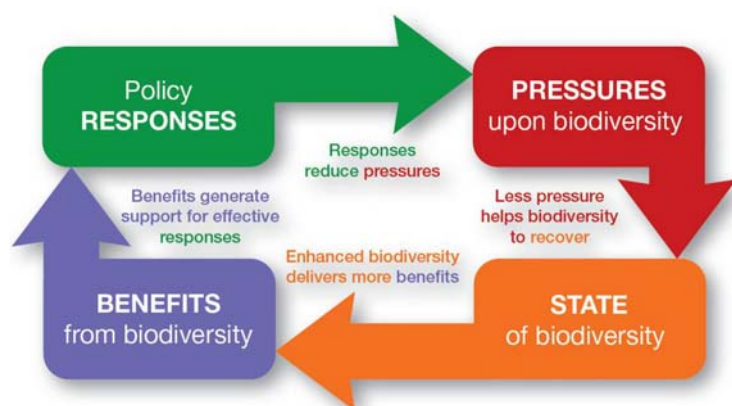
Policy
RESPONSES

PRESSURES
upon biodiversity

Responses
reduce pressures

Benefits generate
support for effective
responses

Less pressure
helps biodiversity
to recover

Enhanced biodiversity
delivers more benefits

BENEFITS
from biodiversity

STATE
of biodiversity